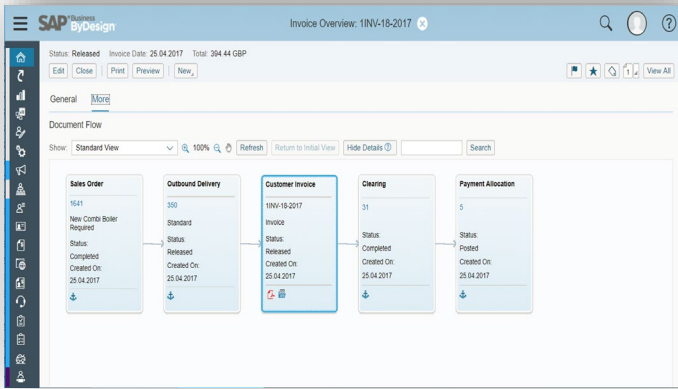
SAP Business ByDesign

Invoice Overview: 1INV-18-2017

Status: Released  Invoice Date: 25.04.2017  Total: 394.44 GBP

Edit  Close  Print  Preview  New

1  View All

General  More

Document Flow

Show: Standard View  100%  Refresh  Return to Initial View  Hide Details  Search

Sales Order
1641
New Combi Boiler Required
Status:
Completed
Created On:
25.04.2017

Outbound Delivery
350
Standard
Status:
Released
Created On:
25.04.2017

Customer Invoice
1INV-18-2017
Invoice
Status:
Released
Created On:
25.04.2017

Clearing
31
Status:
Completed
Created On:
25.04.2017

Payment Allocation
5
Status:
Posted
Created On:
25.04.2017